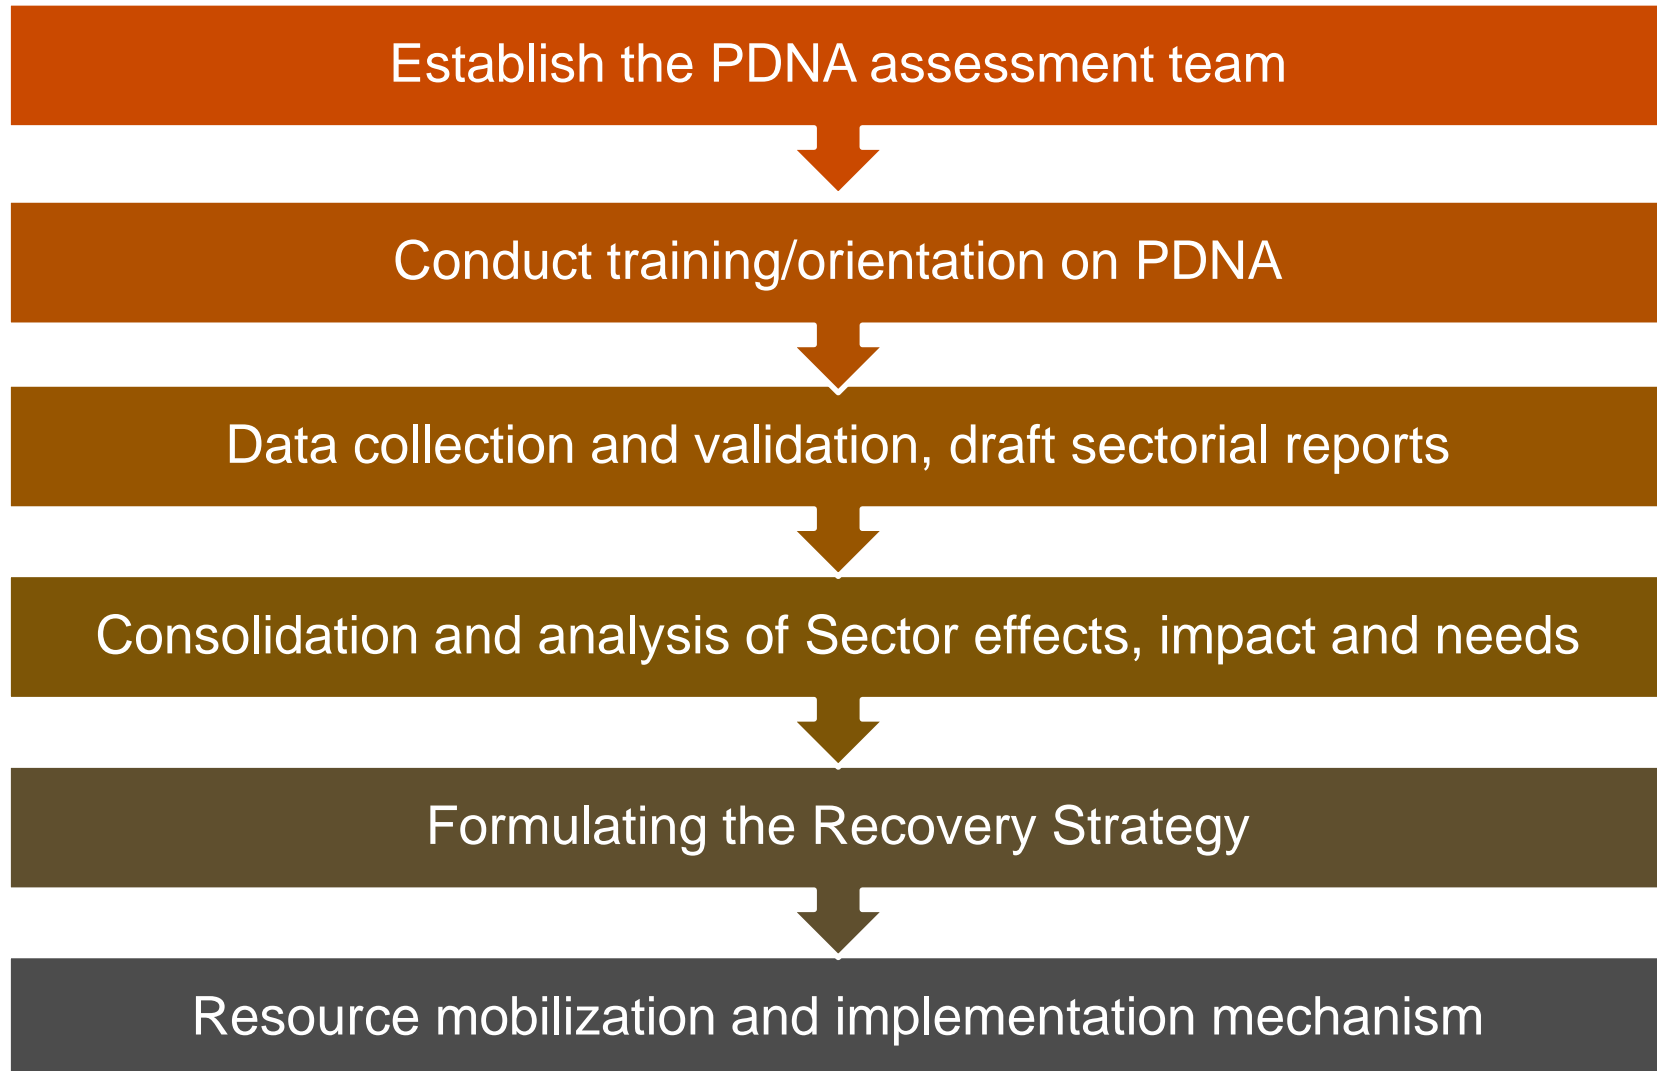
Establish the PDNA assessment team

Conduct training/orientation on PDNA

Data collection and validation, draft sectorial reports

Consolidation and analysis of Sector effects, impact and needs

Formulating the Recovery Strategy

Resource mobilization and implementation mechanism